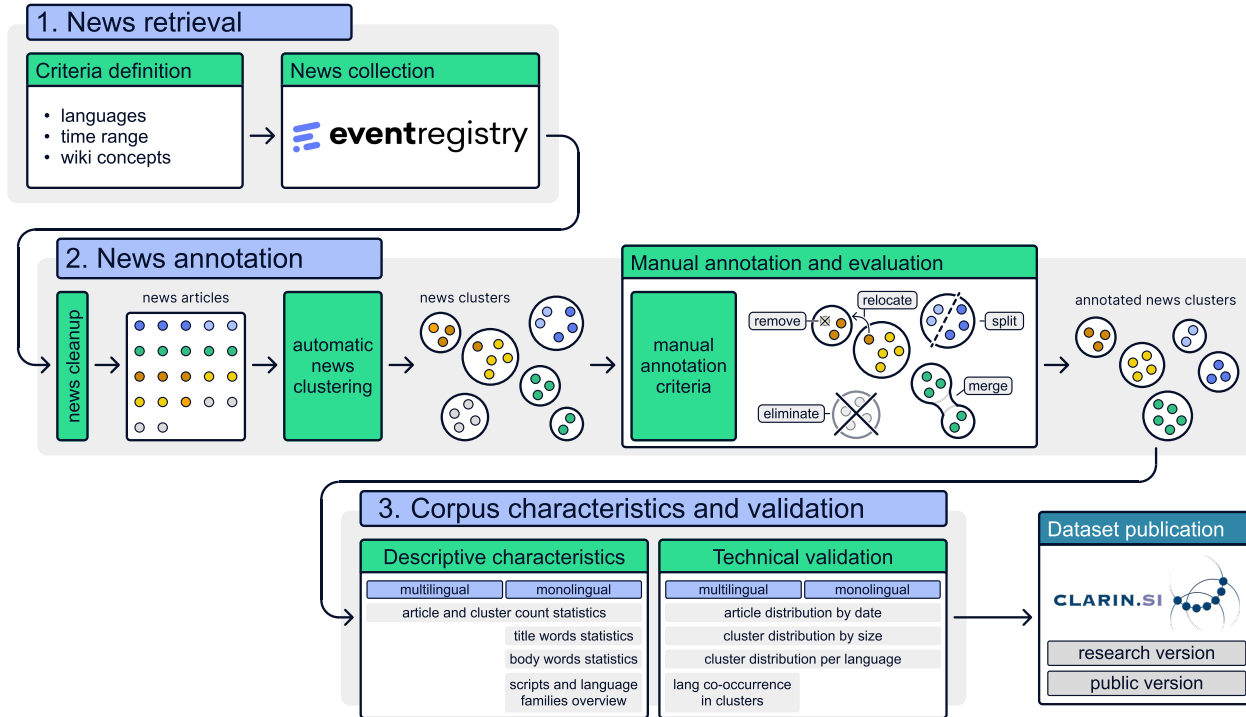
1. News retrieval

Criteria definition
- languages
- time range
- wiki concepts

News collection
eventregistry

2. News annotation

news cleanup

news articles

automatic news clustering

news clusters

Manual annotation and evaluation

manual annotation criteria

remove
relocate
split
merge
eliminate

annotated news clusters

3. Corpus characteristics and validation

Descriptive characteristics

| multilingual | monolingual |
|---|---|

article and cluster count statistics
title words statistics
body words statistics
scripts and language families overview

Technical validation

| multilingual | monolingual |
|---|---|

article distribution by date
cluster distribution by size
cluster distribution per language
lang co-occurrence in clusters

Dataset publication

CLARIN.SI

research version
public version